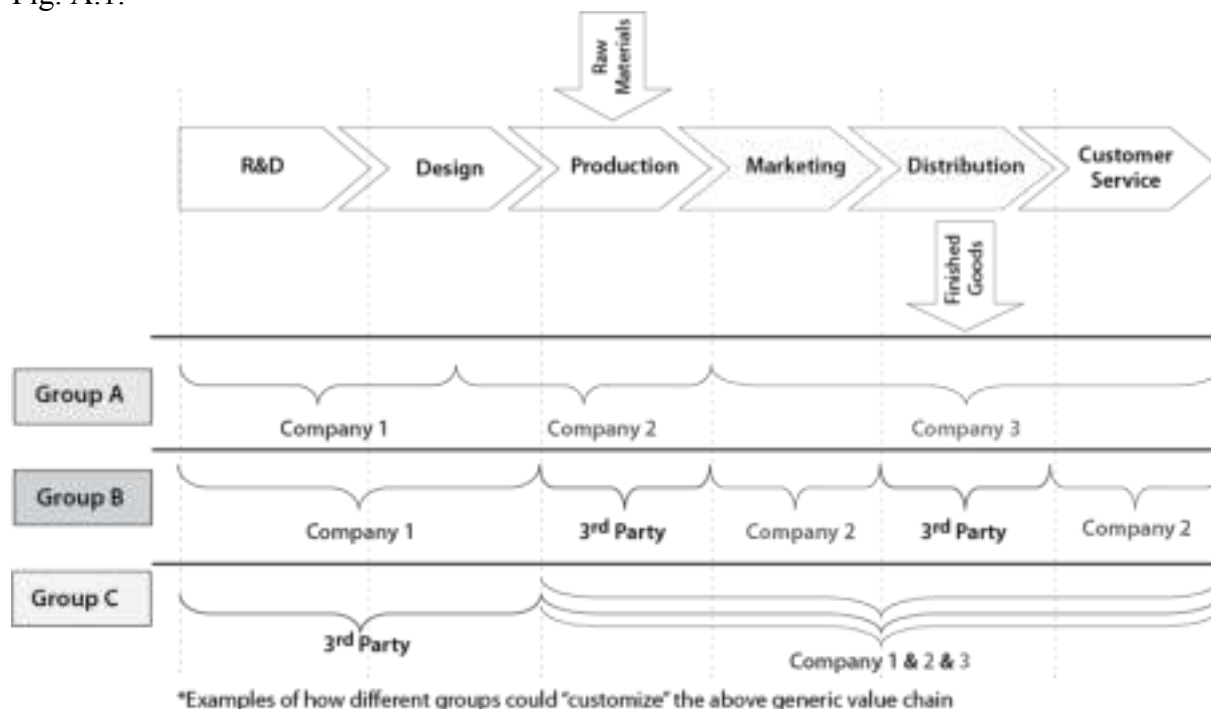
Fig. A.1:

Raw Materials

R&D

Design

Production

Marketing

Distribution

Customer Service

Finished Goods

Group A

Company 1

Company 2

Company 3

Group B

Company 1

3rd Party

Company 2

3rd Party

Company 2

Group C

3rd Party

Company 1 & 2 & 3

*Examples of how different groups could "customize" the above generic value chain